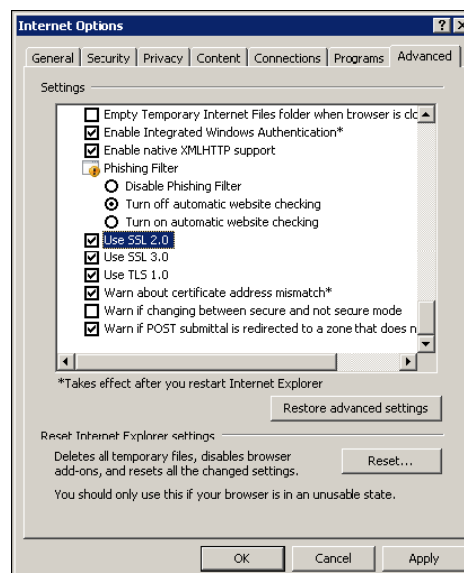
Internet Options

General | Security | Privacy | Content | Connections | Programs | Advanced

Settings

Empty Temporary Internet Files folder when browser is clo
Enable Integrated Windows Authentication*
Enable native XMLHTTP support
Phishing Filter
Disable Phishing Filter
Turn off automatic website checking
Turn on automatic website checking
Use SSL 2.0
Use SSL 3.0
Use TLS 1.0
Warn about certificate address mismatch*
Warn if changing between secure and not secure mode
Warn if POST submittal is redirected to a zone that does n

*Takes effect after you restart Internet Explorer

Restore advanced settings

Reset Internet Explorer settings

Deletes all temporary files, disables browser add-ons, and resets all the changed settings.

Reset...

You should only use this if your browser is in an unusable state.

OK | Cancel | Apply